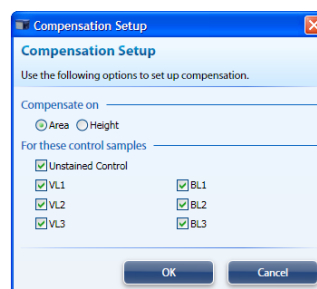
Compensation Setup

Compensation Setup

Use the following options to set up compensation.

Compensate on

Area Height

For these control samples

Unstained Control

VL1

BL1

VL2

BL2

VL3

BL3

OK

Cancel